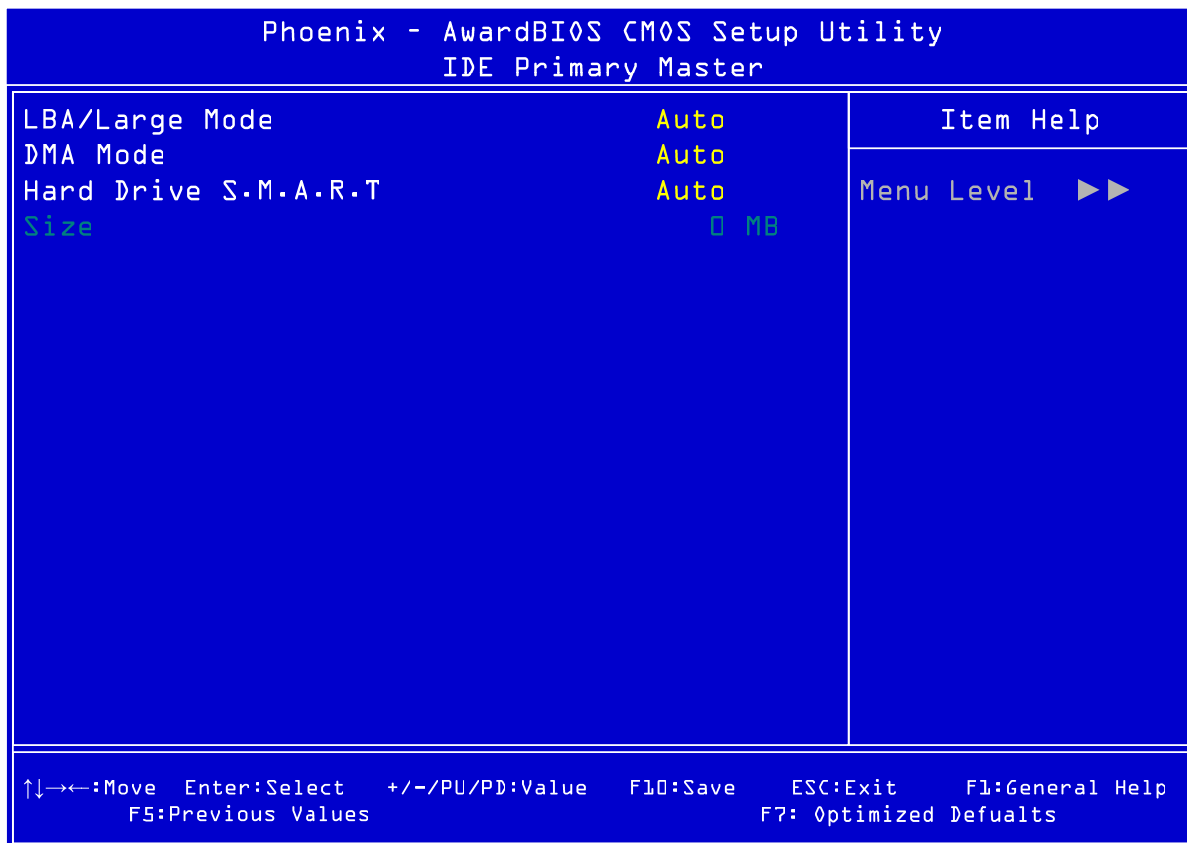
Phoenix - AwardBIOS CMOS Setup Utility
IDE Primary Master

| | | Item Help |
|---|---|---|
| LBA/Large Mode | Auto | Menu Level ►► |
| DMA Mode | Auto | |
| Hard Drive S.M.A.R.T | Auto | |
| Size | 0 MB | |

↑↓→←:Move Enter:Select +/-/PU/PD:Value F10:Save ESC:Exit F1:General Help
F5:Previous Values F7: Optimized Defualts